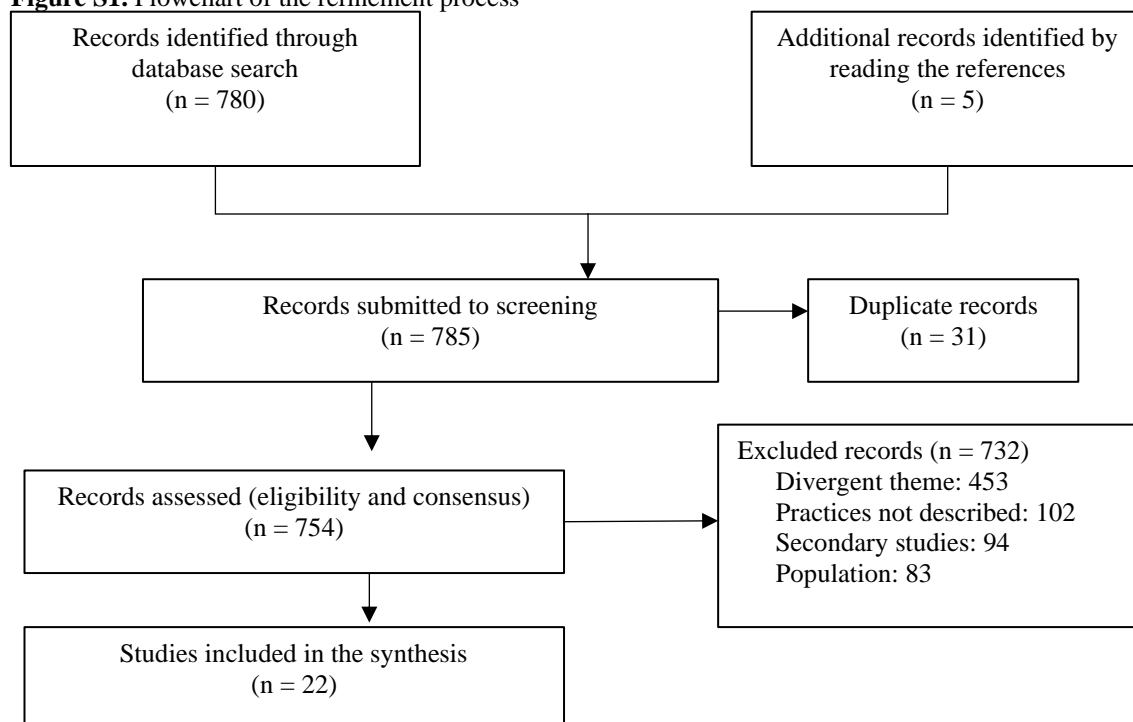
Figure S1. Flowchart of the refinement process

Records identified through database search
(n = 780)

Additional records identified by reading the references
(n = 5)

Records submitted to screening
(n = 785)

Duplicate records
(n = 31)

Records assessed (eligibility and consensus)
(n = 754)

Excluded records (n = 732)
Divergent theme: 453
Practices not described: 102
Secondary studies: 94
Population: 83

Studies included in the synthesis
(n = 22)